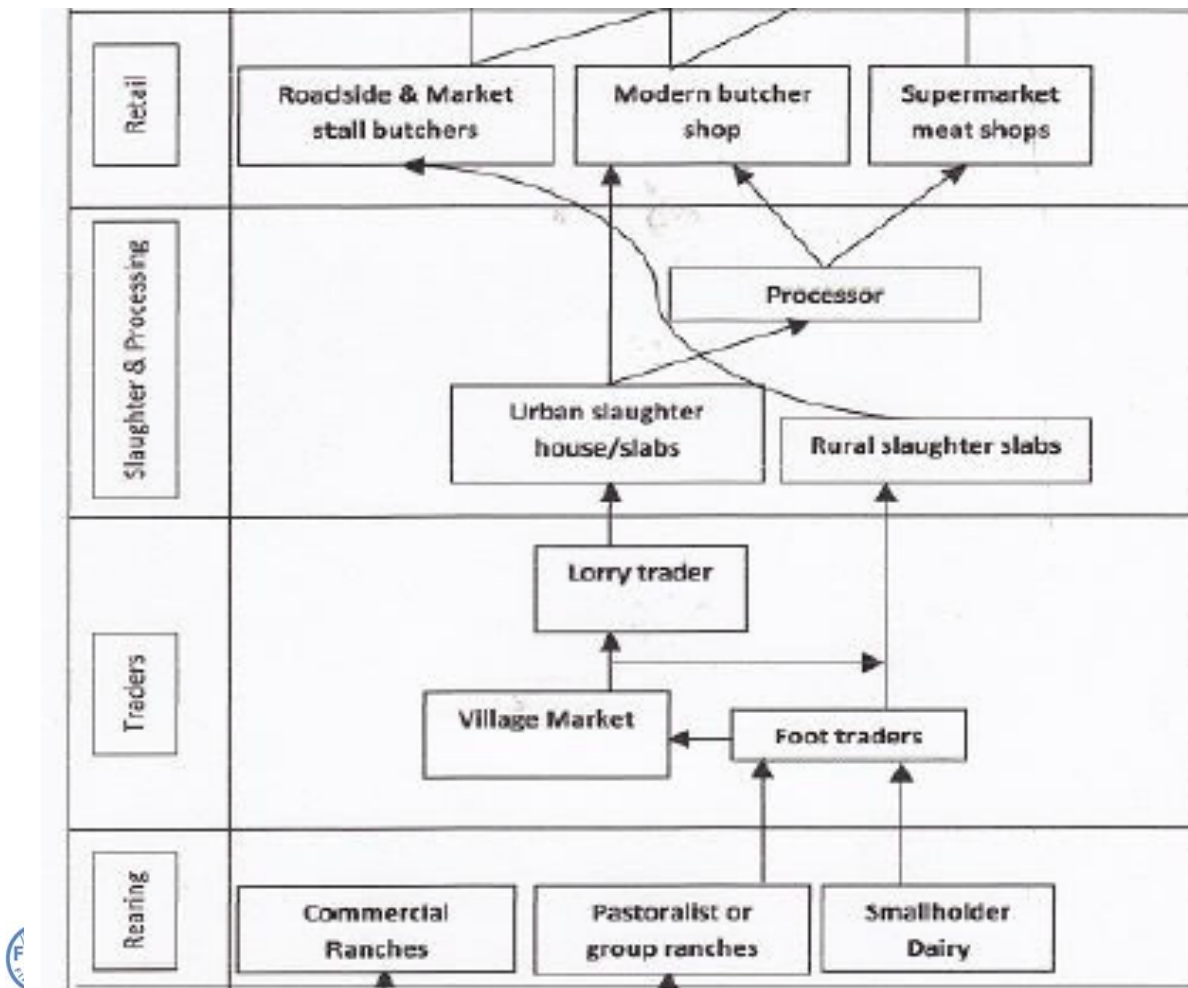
Retail

Roadside & Market stall butchers

Modern butcher shop

Supermarket meat shops

Slaughter & Processing

Processor

Urban slaughter house/slabs

Rural slaughter slabs

Traders

Lorry trader

Village Market

Foot traders

Rearing

Commercial Ranches

Pastoralist or group ranches

Smallholder Dairy